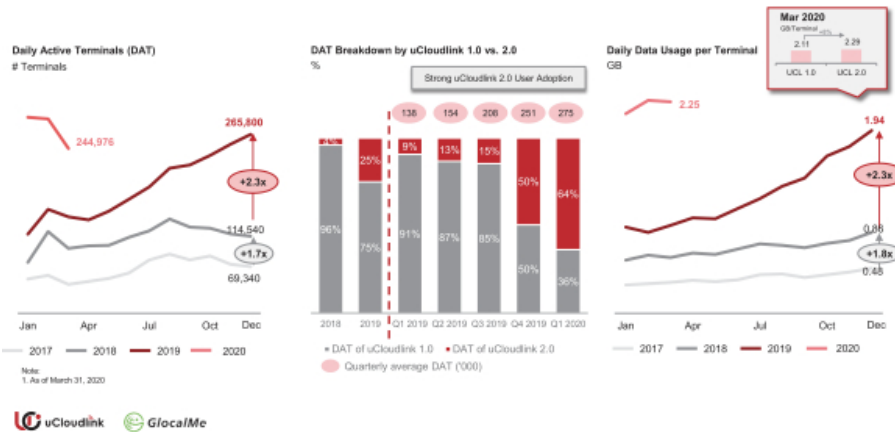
Daily Active Terminals (DAT)
# Terminals

244,976
265,800
+2.3x
114,540
+1.7x
69,340

Jan Apr Jul Oct Dec

2017 2018 2019 2020

Note:
1. As of March 31, 2020

DAT Breakdown by uCloudlink 1.0 vs. 2.0
%

Strong uCloudlink 2.0 User Adoption

| | 2018 | 2019 | Q1 2019 | Q2 2019 | Q3 2019 | Q4 2019 | Q1 2020 |
|---|---|---|---|---|---|---|---|
| Quarterly average DAT | | | 138 | 154 | 206 | 251 | 275 |
| DAT of uCloudlink 2.0 | 4% | 25% | 9% | 13% | 15% | 50% | 64% |
| DAT of uCloudlink 1.0 | 96% | 75% | 91% | 87% | 85% | 50% | 36% |

DAT of uCloudlink 1.0 DAT of uCloudlink 2.0
Quarterly average DAT ('000)

Mar 2020
GB/Terminal
2.11 2.29
UCL 1.0 UCL 2.0

Daily Data Usage per Terminal
GB

2.25
1.94
+2.3x
0.86
+1.8x
0.48

Jan Apr Jul Oct Dec

2017 2018 2019 2020

uCloudlink GlocalMe